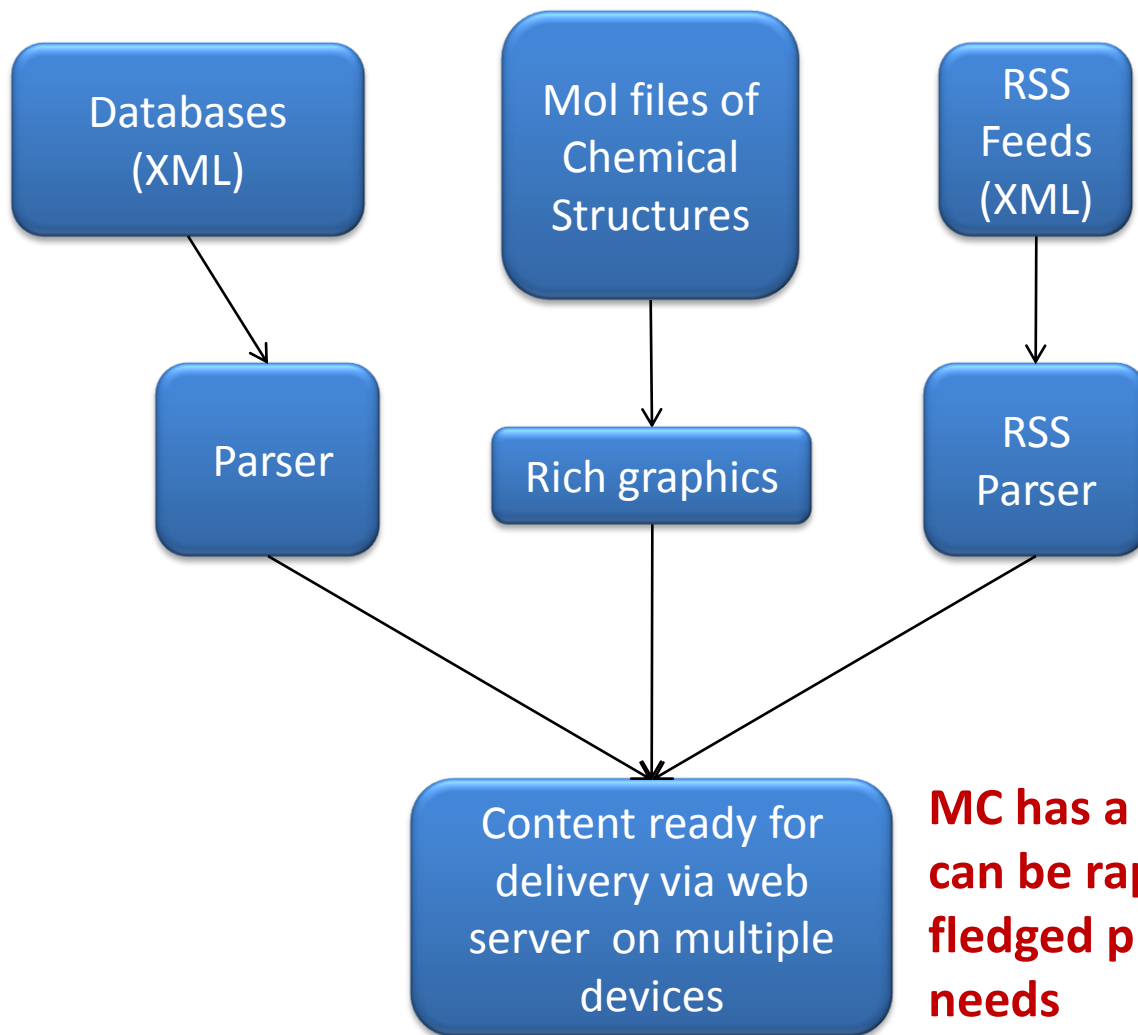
Databases (XML)

Mol files of Chemical Structures

RSS Feeds (XML)

Parser

Rich graphics

RSS Parser

Content ready for delivery via web server on multiple devices

MC has a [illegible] can be rap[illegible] fledged p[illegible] needs